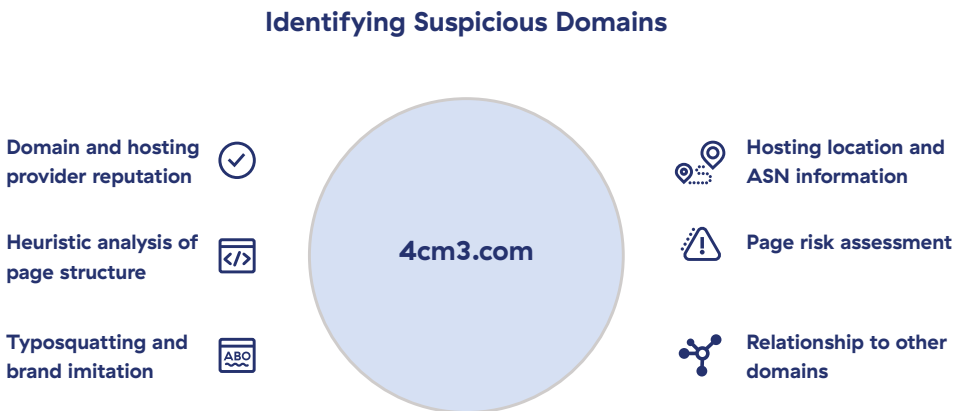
Identifying Suspicious Domains

Domain and hosting provider reputation

Heuristic analysis of page structure

Typosquatting and brand imitation

4cm3.com

Hosting location and ASN information

Page risk assessment

Relationship to other domains

ABO